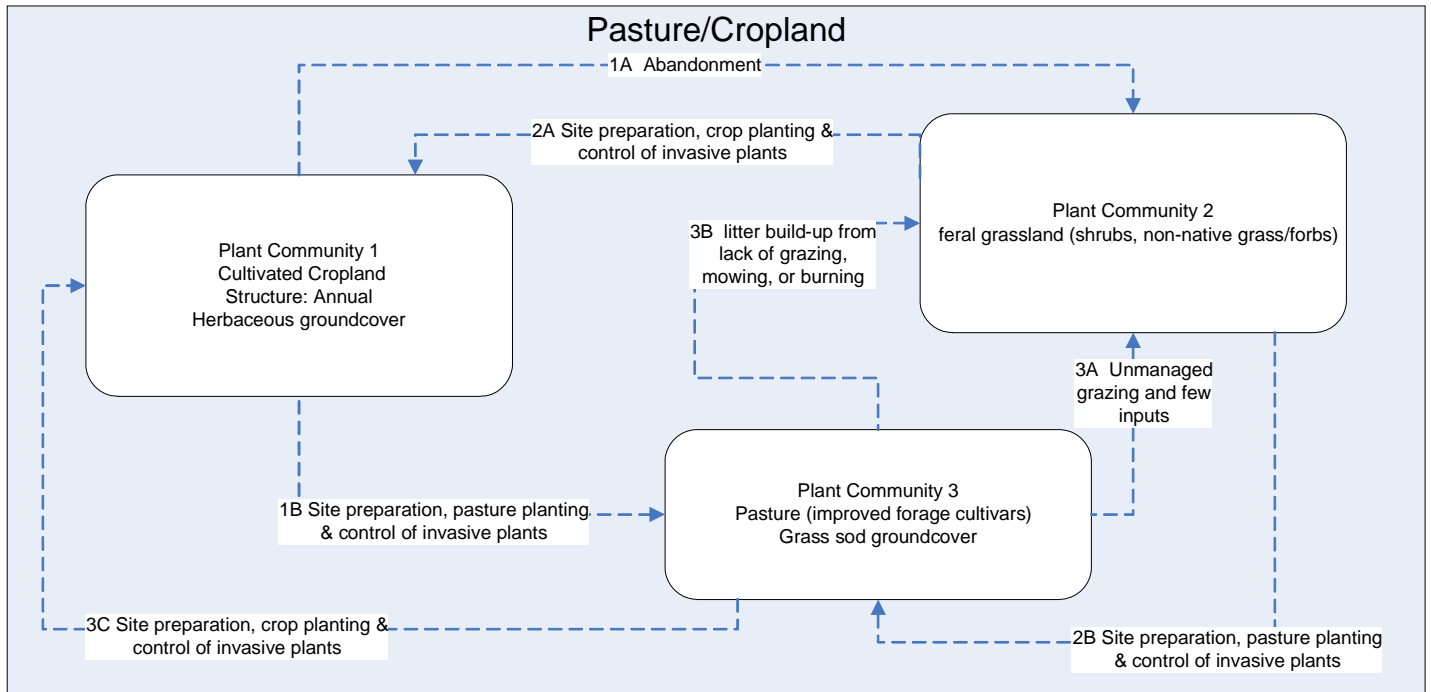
Pasture/Cropland

1A Abandonment

2A Site preparation, crop planting & control of invasive plants

Plant Community 1
Cultivated Cropland
Structure: Annual
Herbaceous groundcover

3B litter build-up from lack of grazing, mowing, or burning

Plant Community 2
feral grassland (shrubs, non-native grass/forbs)

3A Unmanaged grazing and few inputs

1B Site preparation, pasture planting & control of invasive plants

Plant Community 3
Pasture (improved forage cultivars)
Grass sod groundcover

3C Site preparation, crop planting & control of invasive plants

2B Site preparation, pasture planting & control of invasive plants